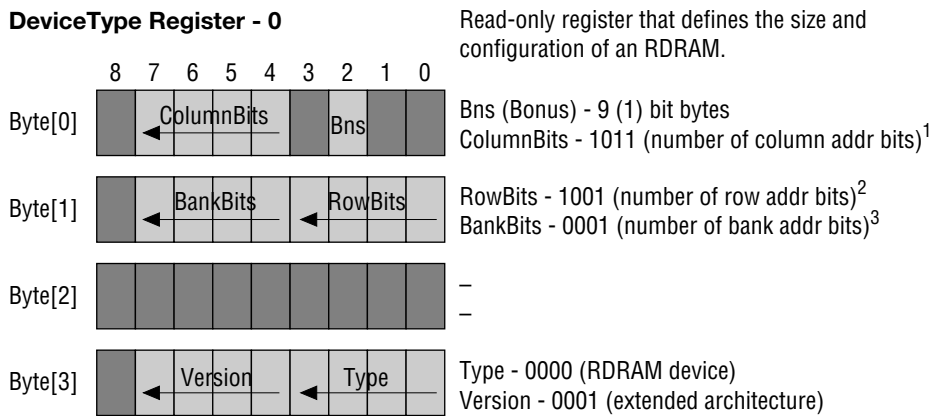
DeviceType Register - 0

Read-only register that defines the size and configuration of an RDRAM.

8 7 6 5 4 3 2 1 0

Byte[0] ColumnBits Bns

Bns (Bonus) - 9 (1) bit bytes
ColumnBits - 1011 (number of column addr bits)$^1$

Byte[1] BankBits RowBits

RowBits - 1001 (number of row addr bits)$^2$
BankBits - 0001 (number of bank addr bits)$^3$

Byte[2]

–
–

Byte[3] Version Type

Type - 0000 (RDRAM device)
Version - 0001 (extended architecture)